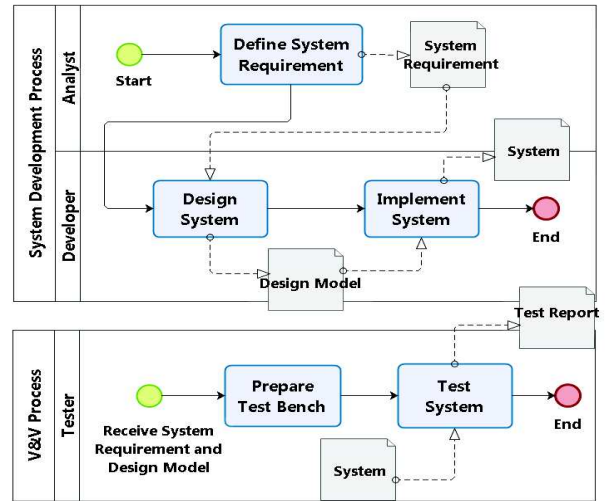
System Development Process

Analyst

Start

Define System Requirement

System Requirement

Developer

System

Design System

Implement System

End

Design Model

V&V Process

Tester

Test Report

Receive System Requirement and Design Model

Prepare Test Bench

Test System

End

System